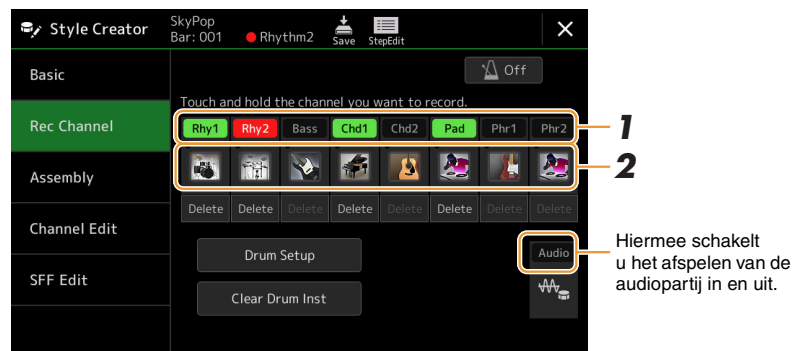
Style Creator SkyPop Bar: 001 Rhythm2 Save StepEdit ×

Basic

Rec Channel

Assembly

Channel Edit

SFF Edit

Off

Touch and hold the channel you want to record.

Rhy1 Rhy2 Bass Chd1 Chd2 Pad Phr1 Phr2

Delete Delete Delete Delete Delete Delete Delete Delete

Drum Setup

Clear Drum Inst

Audio

1

2

Hiermee schakelt u het afspelen van de audiopartij in en uit.